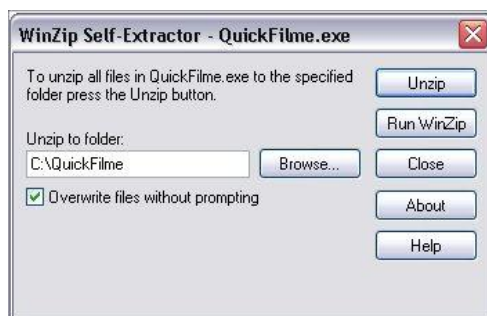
WinZip Self-Extractor - QuickFilme.exe

To unzip all files in QuickFilme.exe to the specified folder press the Unzip button.

Unzip to folder:

C:\QuickFilme

Browse...

Overwrite files without prompting

Unzip

Run WinZip

Close

About

Help